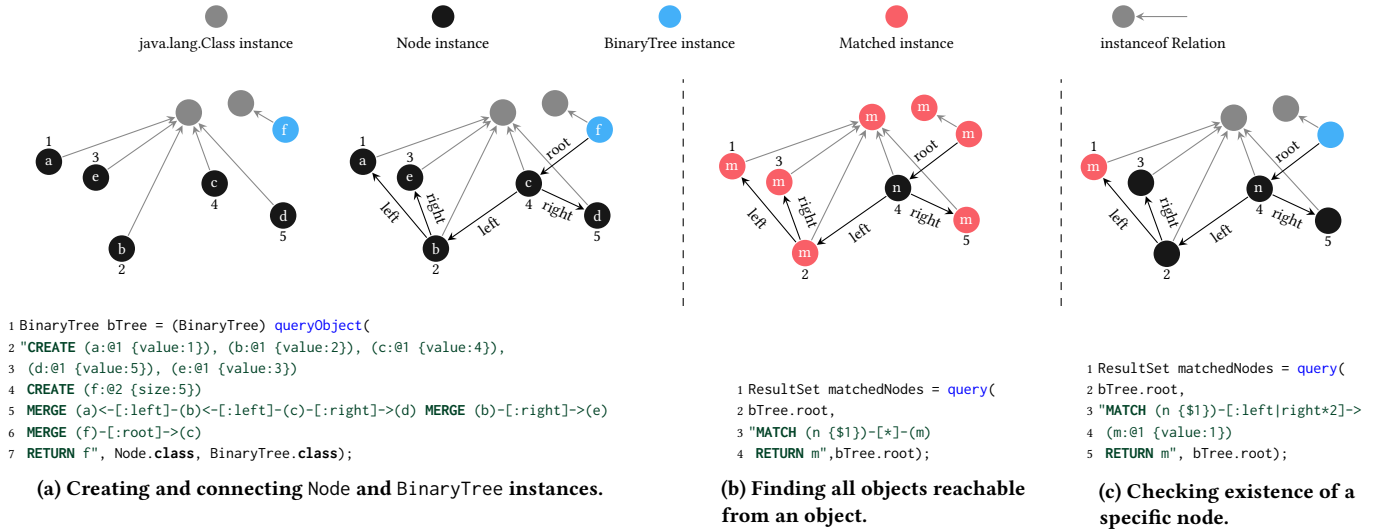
java.lang.Class instance
Node instance
BinaryTree instance
Matched instance
instanceof Relation

1 a
3 e
c 4
d 5
b 2
f

1 a
3 e
right
left
c 4
root
f
right
d 5
left
b 2

1 m
3 m
right
left
m
m
root
m
n 4
right
m 5
left
m 2

1 m
3
right
left
root
4
right
5
left
2

1 BinaryTree bTree = (BinaryTree) queryObject(
2 "CREATE (a:@1 {value:1}), (b:@1 {value:2}), (c:@1 {value:4}),
3 (d:@1 {value:5}), (e:@1 {value:3})
4 CREATE (f:@2 {size:5})
5 MERGE (a)<-[:left]-(b)<-[:left]-(c)-[:right]->(d) MERGE (b)-[:right]->(e)
6 MERGE (f)-[:root]->(c)
7 RETURN f", Node.class, BinaryTree.class);

(a) Creating and connecting Node and BinaryTree instances.

1 ResultSet matchedNodes = query(
2 bTree.root,
3 "MATCH (n {$1})-[*]-(m)
4 RETURN m",bTree.root);

(b) Finding all objects reachable from an object.

1 ResultSet matchedNodes = query(
2 bTree.root,
3 "MATCH (n {$1})-[:left|right*2]->
4 (m:@1 {value:1})
5 RETURN m", bTree.root);

(c) Checking existence of a specific node.